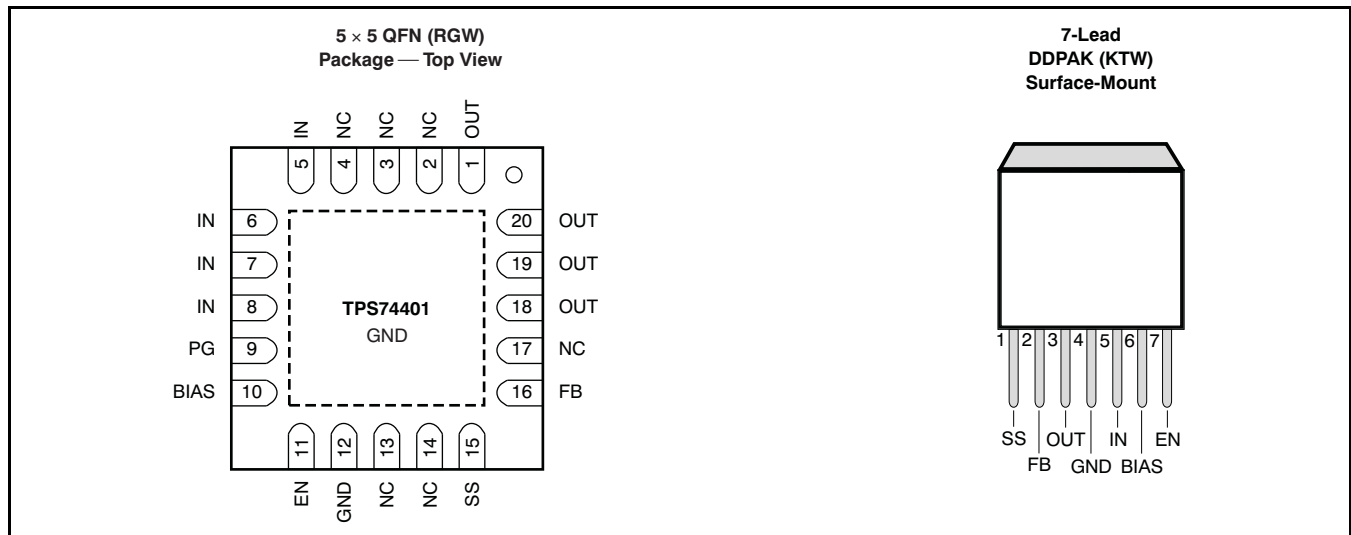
5 × 5 QFN (RGW)
Package — Top View

IN NC NC NC OUT
5 4 3 2 1

IN 6
IN 7
IN 8
PG 9
BIAS 10

20 OUT
19 OUT
18 OUT
17 NC
16 FB

TPS74401
GND

11 12 13 14 15
EN GND NC NC SS

7-Lead
DDPAK (KTW)
Surface-Mount

1 2 3 4 5 6 7

SS FB OUT GND IN BIAS EN